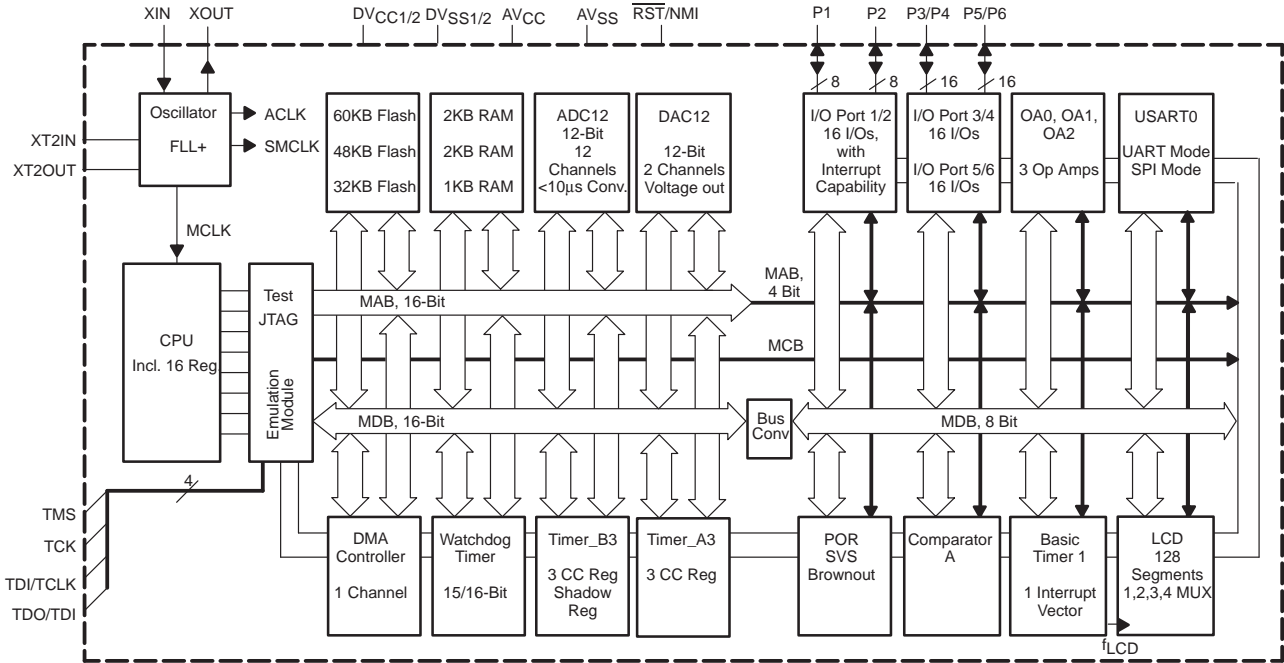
XIN XOUT $DV_{CC1/2}$ $DV_{SS1/2}$ $AV_{CC}$ $AV_{SS}$ $\overline{RST}$/NMI P1 P2 P3/P4 P5/P6

8 8 16 16

XT2IN
XT2OUT

Oscillator
FLL+

ACLK
SMCLK

MCLK

60KB Flash
48KB Flash
32KB Flash

2KB RAM
2KB RAM
1KB RAM

ADC12
12-Bit
12
Channels
<10µs Conv.

DAC12
12-Bit
2 Channels
Voltage out

I/O Port 1/2
16 I/Os,
with
Interrupt
Capability

I/O Port 3/4
16 I/Os
I/O Port 5/6
16 I/Os

OA0, OA1,
OA2
3 Op Amps

USART0
UART Mode
SPI Mode

CPU
Incl. 16 Reg

Test
JTAG

Emulation
Module

MAB, 16-Bit

MAB,
4 Bit

MCB

MDB, 16-Bit

Bus
Conv

MDB, 8 Bit

4

TMS
TCK
TDI/TCLK
TDO/TDI

DMA
Controller
1 Channel

Watchdog
Timer
15/16-Bit

Timer_B3
3 CC Reg
Shadow
Reg

Timer_A3
3 CC Reg

POR
SVS
Brownout

Comparator
A

Basic
Timer 1
1 Interrupt
Vector

LCD
128
Segments
1,2,3,4 MUX

$f_{LCD}$